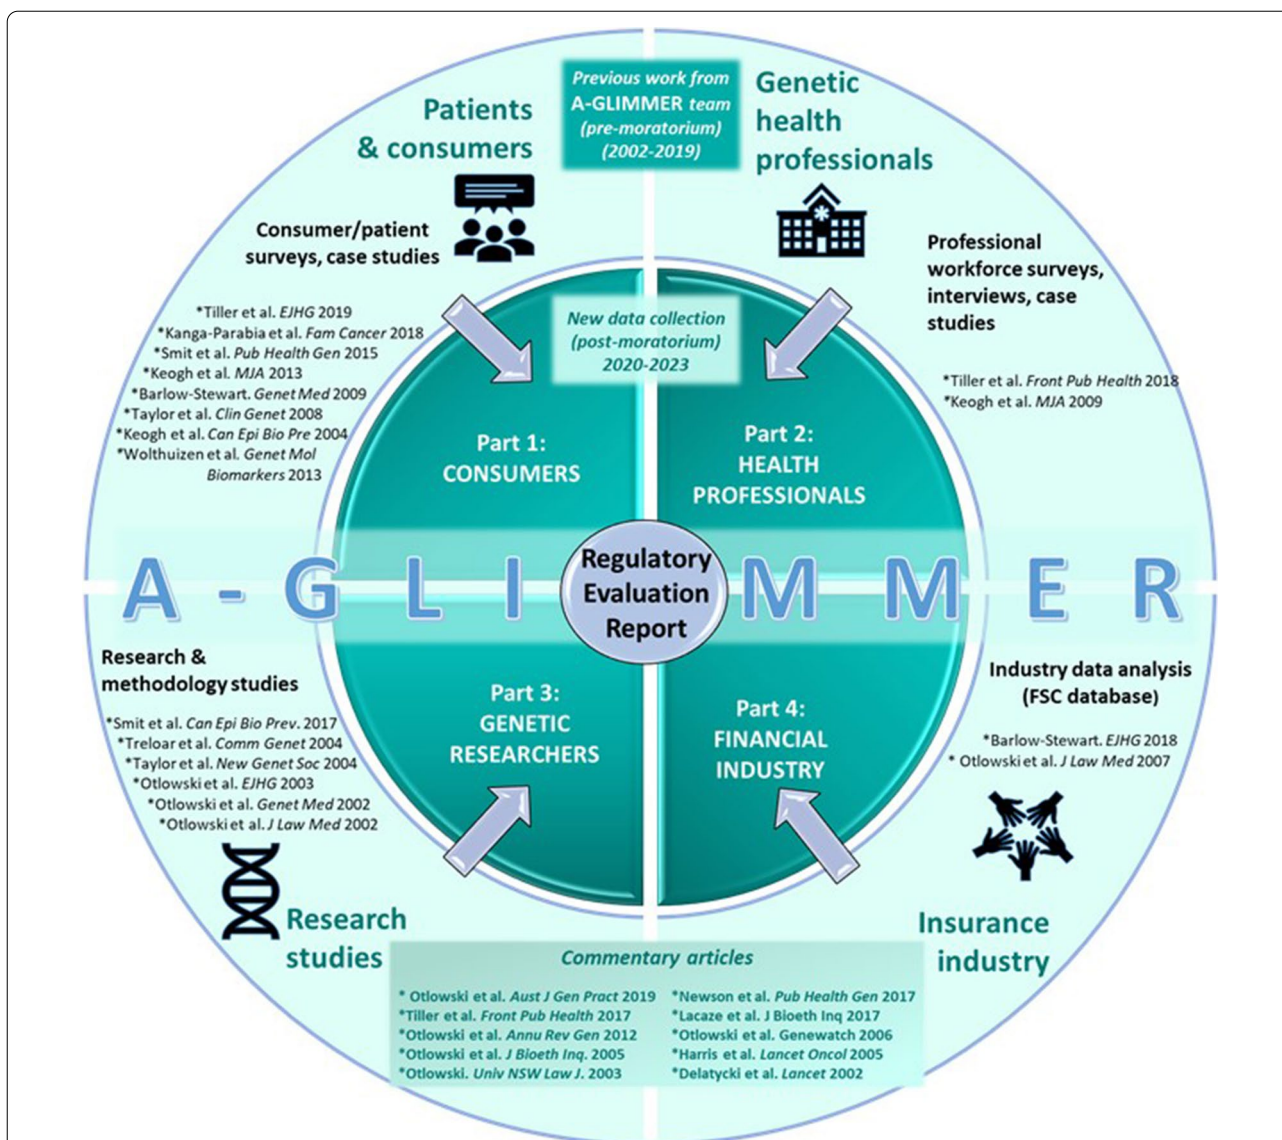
Previous work from A-GLIMMER team (pre-moratorium) (2002-2019)

Patients & consumers

Consumer/patient surveys, case studies

*Tiller et al. EJHG 2019
*Kanga-Parabia et al. Fam Cancer 2018
*Smit et al. Pub Health Gen 2015
*Keogh et al. MJA 2013
*Barlow-Stewart. Genet Med 2009
*Taylor et al. Clin Genet 2008
*Keogh et al. Can Epi Bio Pre 2004
*Wolthuizen et al. Genet Mol Biomarkers 2013

Genetic health professionals

Professional workforce surveys, interviews, case studies

*Tiller et al. Front Pub Health 2018
*Keogh et al. MJA 2009

New data collection (post-moratorium) 2020-2023

Part 1: CONSUMERS

Part 2: HEALTH PROFESSIONALS

A - G L I M M E R

Regulatory Evaluation Report

Part 3: GENETIC RESEARCHERS

Part 4: FINANCIAL INDUSTRY

Research & methodology studies

*Smit et al. Can Epi Bio Prev. 2017
*Treloar et al. Comm Genet 2004
*Taylor et al. New Genet Soc 2004
*Otlowski et al. EJHG 2003
*Otlowski et al. Genet Med 2002
*Otlowski et al. J Law Med 2002

Research studies

Industry data analysis (FSC database)

*Barlow-Stewart. EJHG 2018
* Otlowski et al. J Law Med 2007

Insurance industry

Commentary articles

* Otlowski et al. Aust J Gen Pract 2019
*Tiller et al. Front Pub Health 2017
*Otlowski et al. Annu Rev Gen 2012
*Otlowski et al. J Bioeth Inq. 2005
*Otlowski. Univ NSW Law J. 2003
*Newson et al. Pub Health Gen 2017
*Lacaze et al. J Bioeth Inq 2017
*Otlowski et al. Genewatch 2006
*Harris et al. Lancet Oncol 2005
*Delatycki et al. Lancet 2002